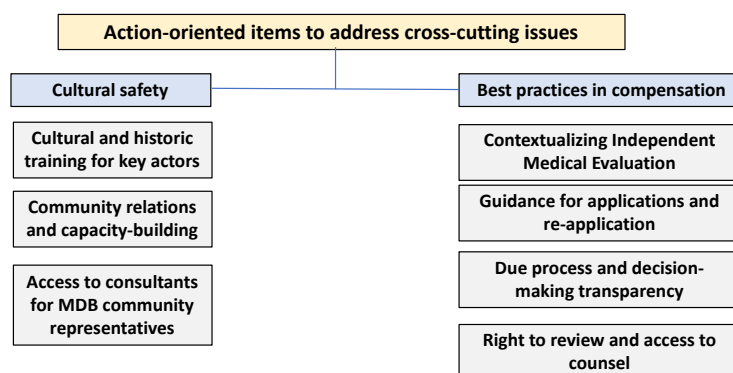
Action-oriented items to address cross-cutting issues

Cultural safety

Cultural and historic training for key actors

Community relations and capacity-building

Access to consultants for MDB community representatives

Best practices in compensation

Contextualizing Independent Medical Evaluation

Guidance for applications and re-application

Due process and decision-making transparency

Right to review and access to counsel